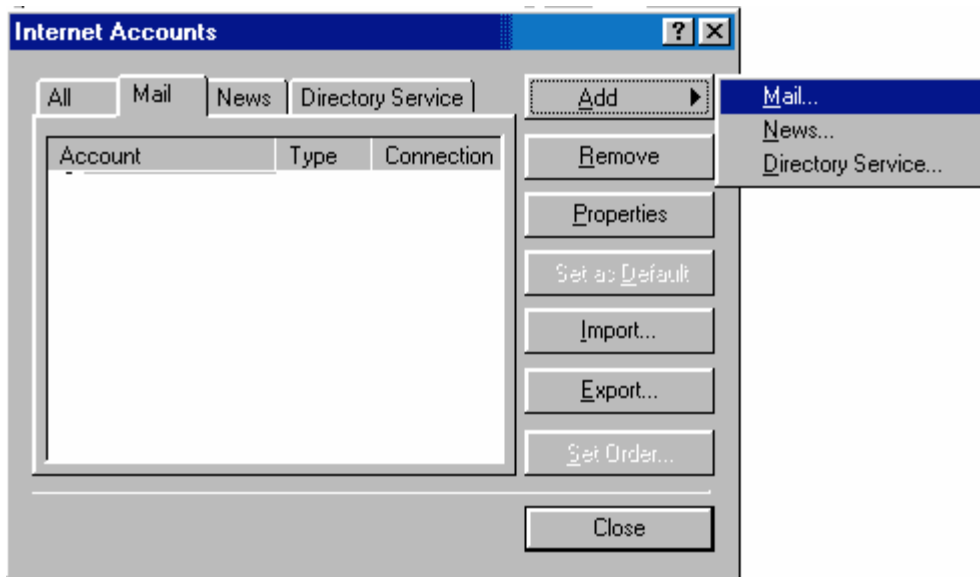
Internet Accounts

?

All
Mail
News
Directory Service

| Account | Type | Connection |
|---|---|---|

Add
Remove
Properties
Set as Default
Import...
Export...
Set Order...

Mail...
News...
Directory Service...

Close